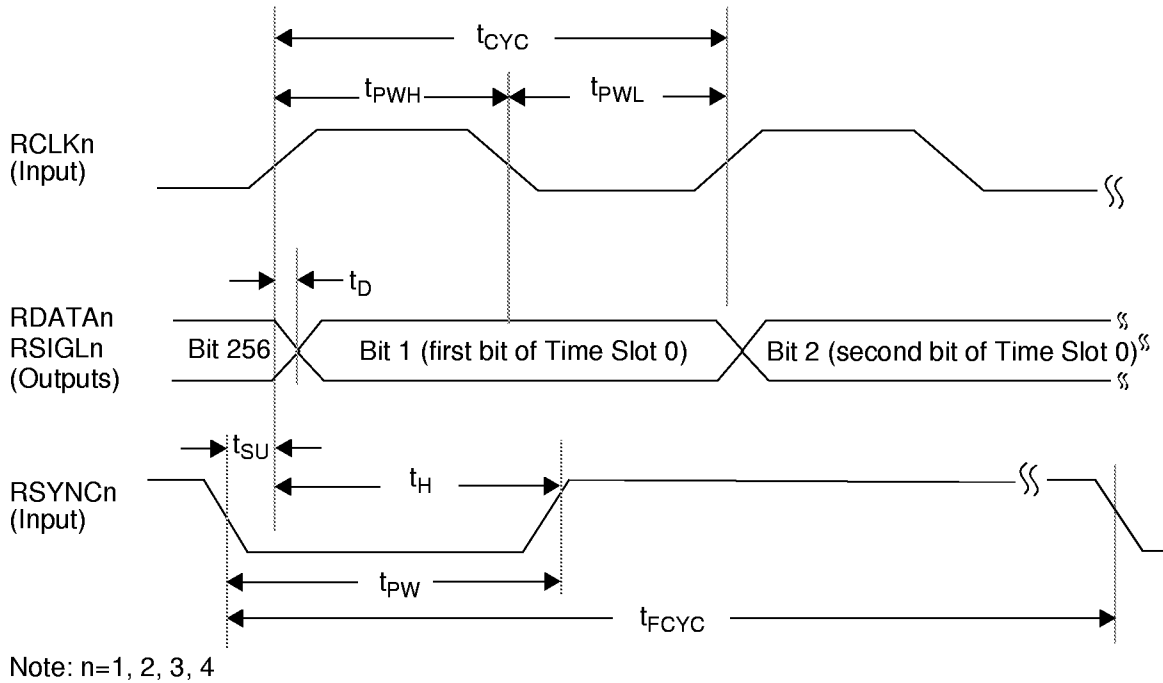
$t_{CYC}$

$t_{PWH}$

$t_{PWL}$

RCLKn (Input)

$t_D$

RDATAn RSIGLn (Outputs)

Bit 256

Bit 1 (first bit of Time Slot 0)

Bit 2 (second bit of Time Slot 0)

$t_{SU}$

$t_H$

RSYNCn (Input)

$t_{PW}$

$t_{FCYC}$

Note: n=1, 2, 3, 4